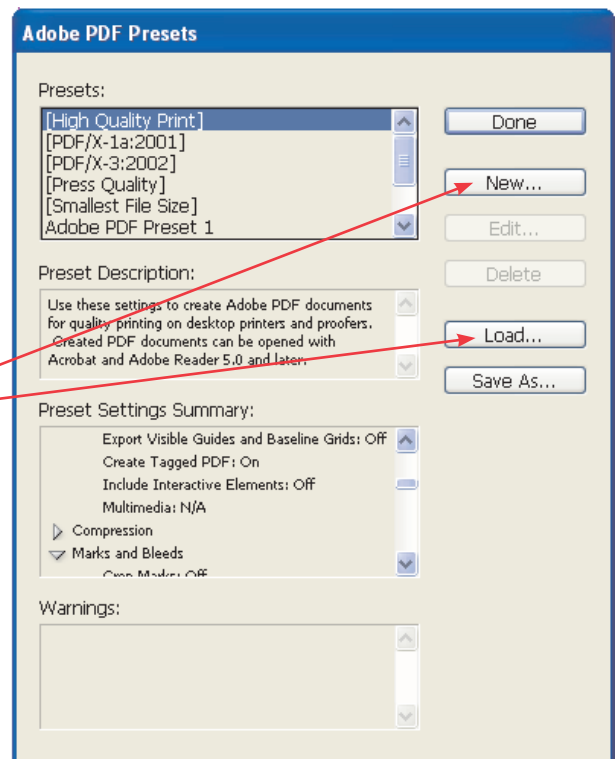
Adobe PDF Presets

Presets:

[High Quality Print]
[PDF/X-1a:2001]
[PDF/X-3:2002]
[Press Quality]
[Smallest File Size]
Adobe PDF Preset 1

Done

New...

Edit...

Delete

Load...

Save As...

Preset Description:

Use these settings to create Adobe PDF documents for quality printing on desktop printers and proofers. Created PDF documents can be opened with Acrobat and Adobe Reader 5.0 and later.

Preset Settings Summary:

Export Visible Guides and Baseline Grids: Off
Create Tagged PDF: On
Include Interactive Elements: Off
Multimedia: N/A
Compression
Marks and Bleeds
Crop Marks: Off

Warnings: